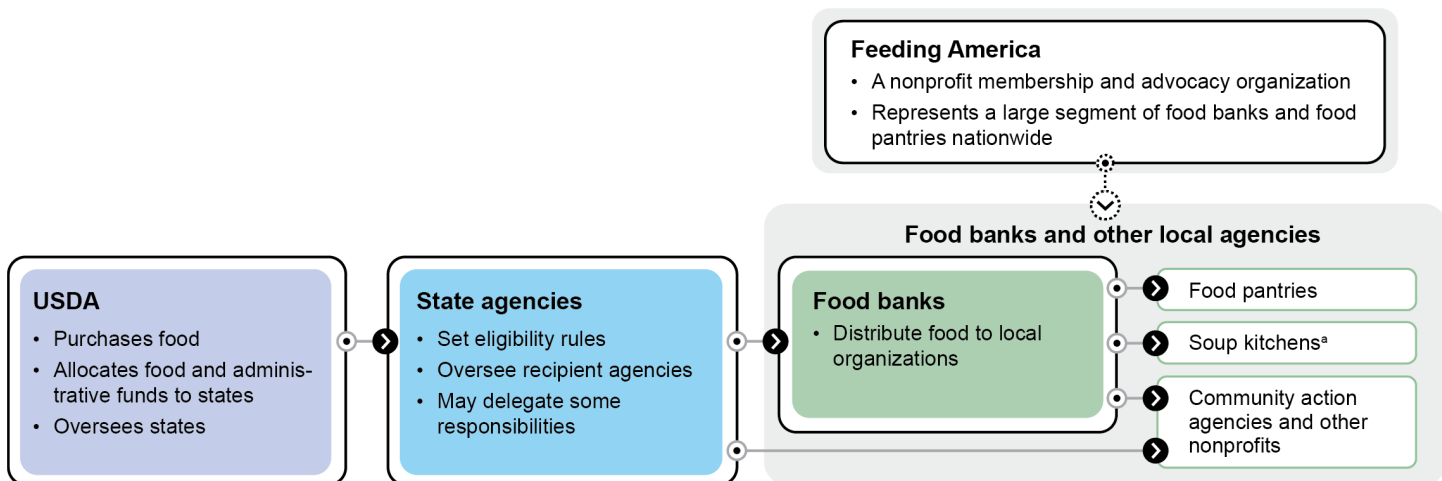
Feeding America
• A nonprofit membership and advocacy organization
• Represents a large segment of food banks and food pantries nationwide

Food banks and other local agencies

USDA
• Purchases food
• Allocates food and administrative funds to states
• Oversees states

State agencies
• Set eligibility rules
• Oversee recipient agencies
• May delegate some responsibilities

Food banks
• Distribute food to local organizations

Food pantries

Soup kitchens$^{a}$

Community action agencies and other nonprofits